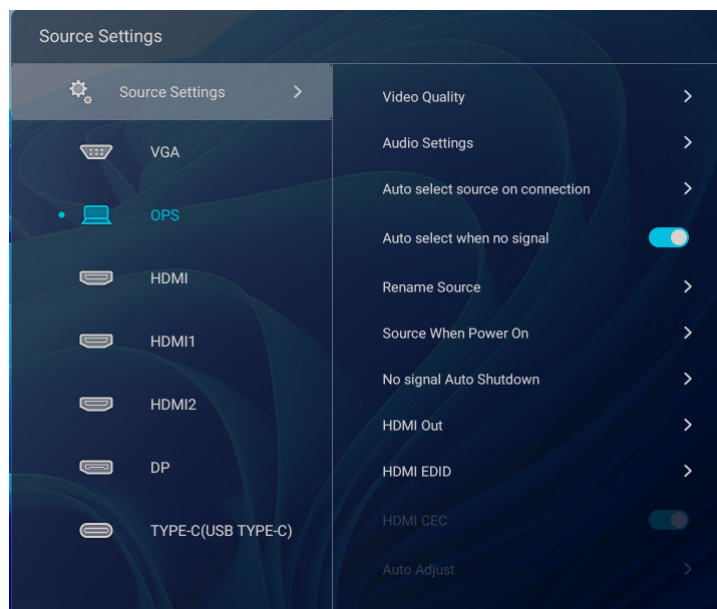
Source Settings

Source Settings >

VGA

OPS

HDMI

HDMI1

HDMI2

DP

TYPE-C(USB TYPE-C)

Video Quality >

Audio Settings >

Auto select source on connection >

Auto select when no signal

Rename Source >

Source When Power On >

No signal Auto Shutdown >

HDMI Out >

HDMI EDID >

HDMI CEC

Auto Adjust >